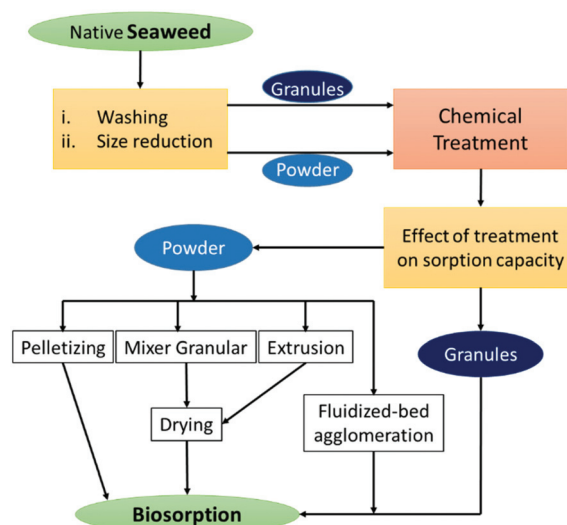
Native **Seaweed**

i. Washing
ii. Size reduction

Granules

Powder

Chemical Treatment

Effect of treatment on sorption capacity

Powder

Pelletizing

Mixer Granular

Extrusion

Drying

Fluidized-bed agglomeration

Granules

**Biosorption**